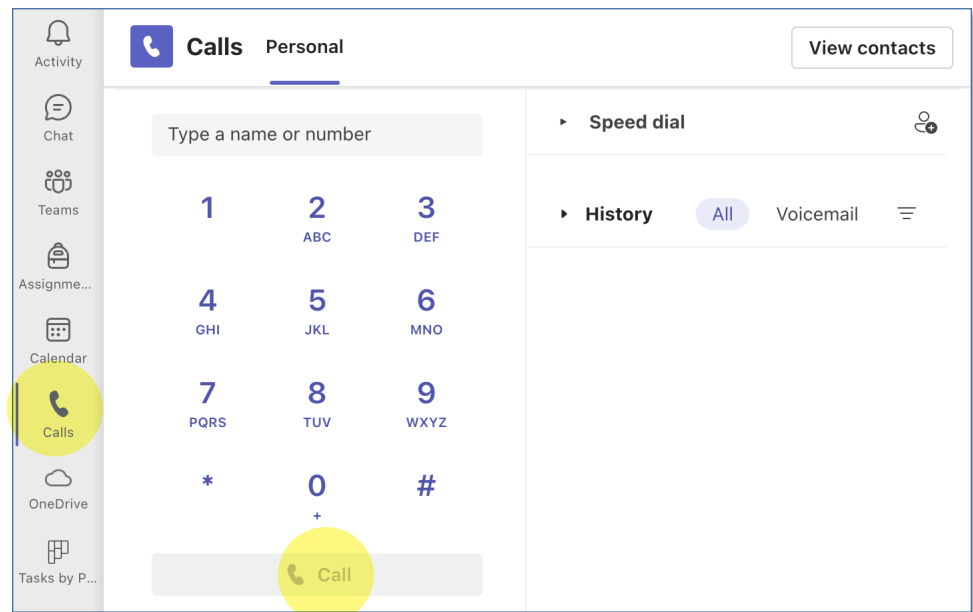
Activity

Chat

Teams

Assignme...

Calendar

Calls

OneDrive

Tasks by P...

Calls Personal

View contacts

Type a name or number

1
2 ABC
3 DEF
4 GHI
5 JKL
6 MNO
7 PQRS
8 TUV
9 WXYZ
*
0 +
#

Call

Speed dial

History All Voicemail